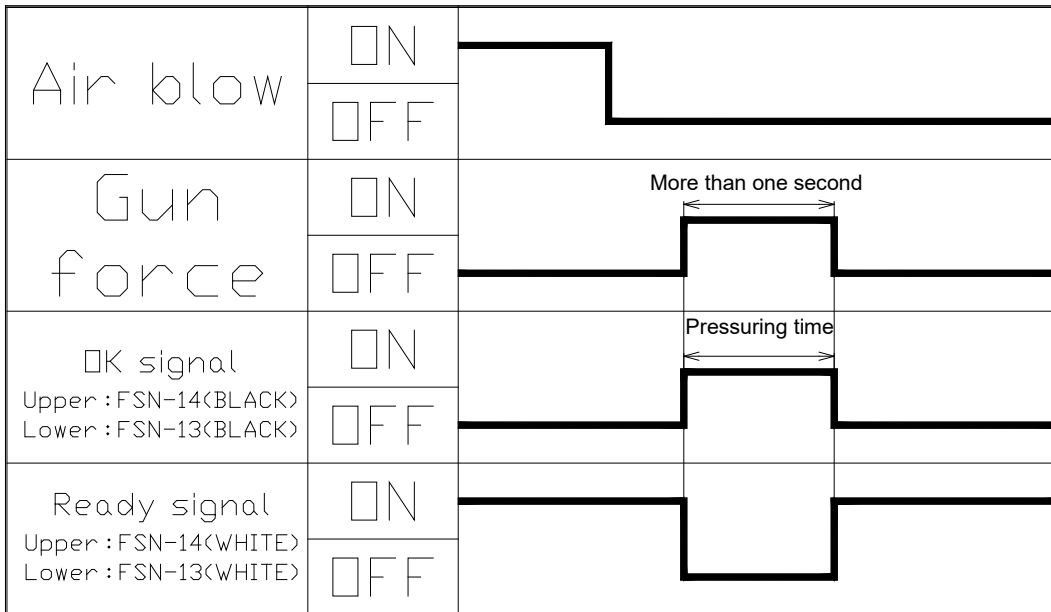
| | | |
|---|---|---|
| Air blow | ON | |
| | OFF | |
| Gun force | ON | More than one second |
| | OFF | |
| OK signal Upper:FSN-14(BLACK) Lower:FSN-13(BLACK) | ON | Pressuring time |
| | OFF | |
| Ready signal Upper:FSN-14(WHITE) Lower:FSN-13(WHITE) | ON | |
| | OFF | |